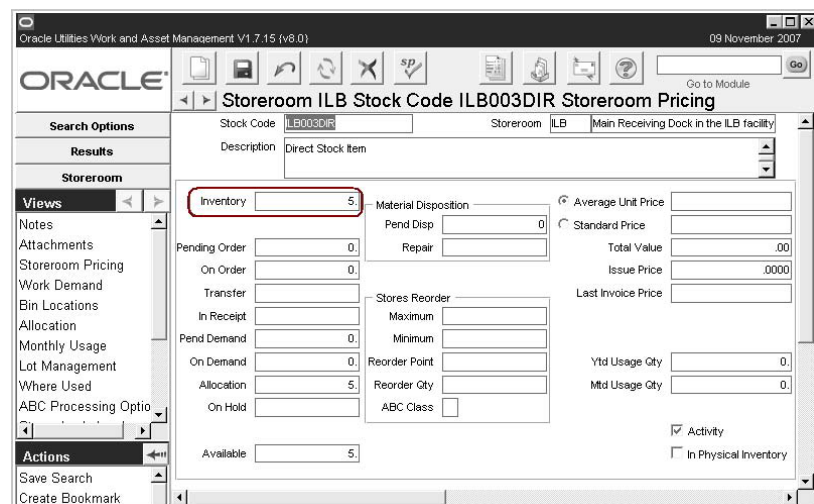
Oracle Utilities Work and Asset Management V1.7.15 (v8.0)
09 November 2007

ORACLE

Go to Module
Go

Storeroom ILB Stock Code ILB003DIR Storeroom Pricing

Search Options
Results
Storeroom

Views
Notes
Attachments
Storeroom Pricing
Work Demand
Bin Locations
Allocation
Monthly Usage
Lot Management
Where Used
ABC Processing Optio

Actions
Save Search
Create Bookmark

Stock Code ILB003DIR
Storeroom ILB Main Receiving Dock in the ILB facility
Description Direct Stock Item

Inventory 5.
Pending Order 0.
On Order 0.
Transfer
In Receipt
Pend Demand 0.
On Demand 0.
Allocation 5.
On Hold
Available 5.

Material Disposition
Pend Disp 0
Repair

Stores Reorder
Maximum
Minimum
Reorder Point
Reorder Qty
ABC Class

Average Unit Price
Standard Price
Total Value .00
Issue Price .0000
Last Invoice Price

Ytd Usage Qty 0.
Mtd Usage Qty 0.

Activity
In Physical Inventory